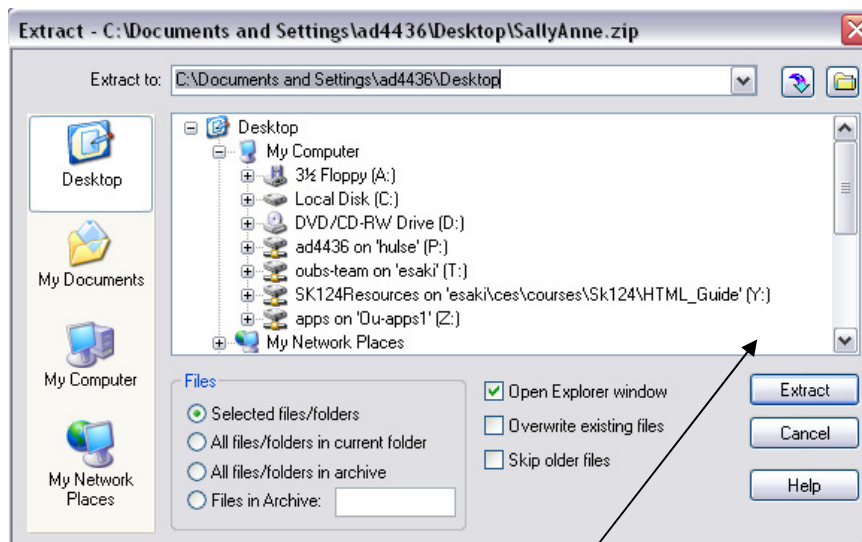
Extract - C:\Documents and Settings\ad4436\Desktop\SallyAnne.zip

Extract to: C:\Documents and Settings\ad4436\Desktop

Desktop
My Documents
My Computer
My Network Places

Desktop
My Computer
3½ Floppy (A:)
Local Disk (C:)
DVD/CD-RW Drive (D:)
ad4436 on 'hulse' (P:)
oubs-team on 'esaki' (T:)
SK124Resources on 'esaki\ces\courses\Sk124\HTML_Guide' (Y:)
apps on 'Ou-apps1' (Z:)
My Network Places

Files
Selected files/folders
All files/folders in current folder
All files/folders in archive
Files in Archive:

Open Explorer window
Overwrite existing files
Skip older files

Extract
Cancel
Help